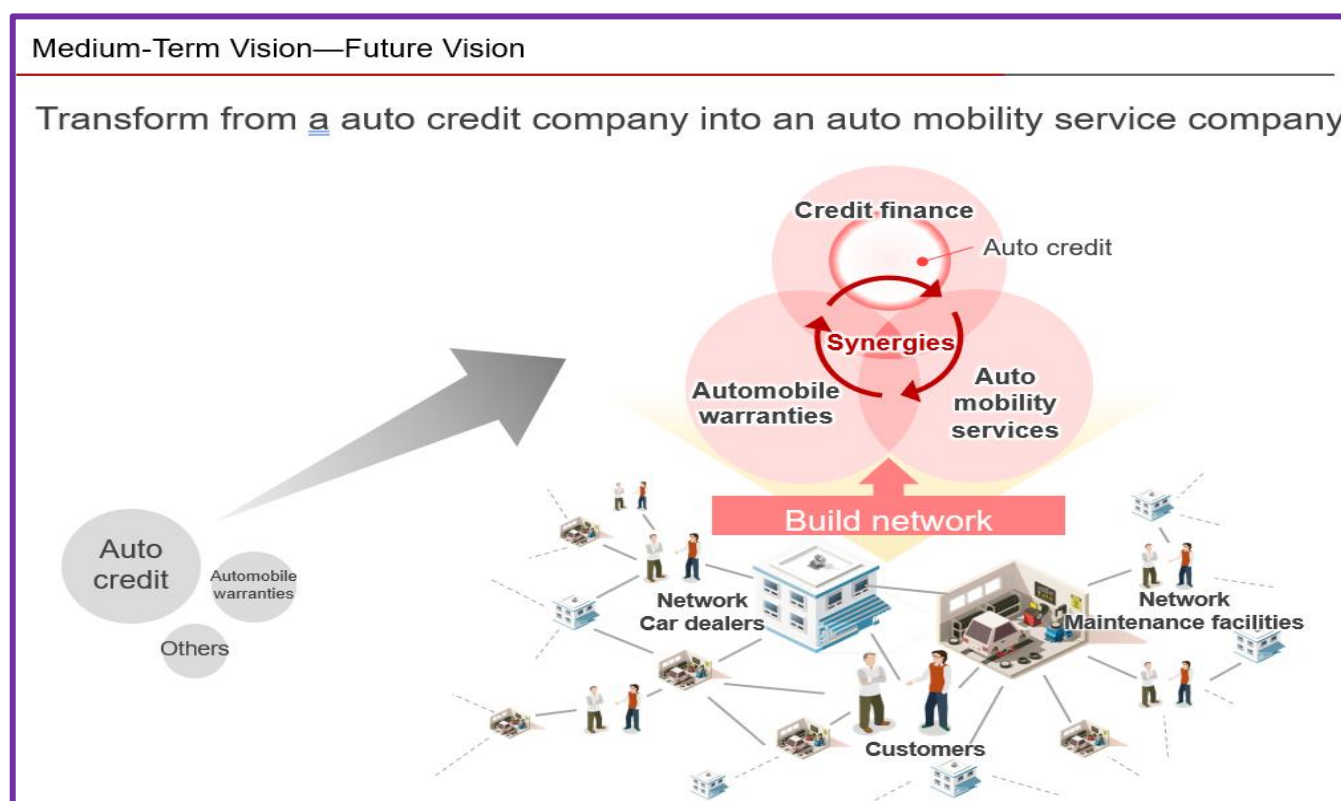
Medium-Term Vision—Future Vision

Transform from a auto credit company into an auto mobility service company

Credit finance

Auto credit

Synergies

Automobile warranties

Auto mobility services

Build network

Auto credit

Automobile warranties

Others

Network Car dealers

Network Maintenance facilities

Customers